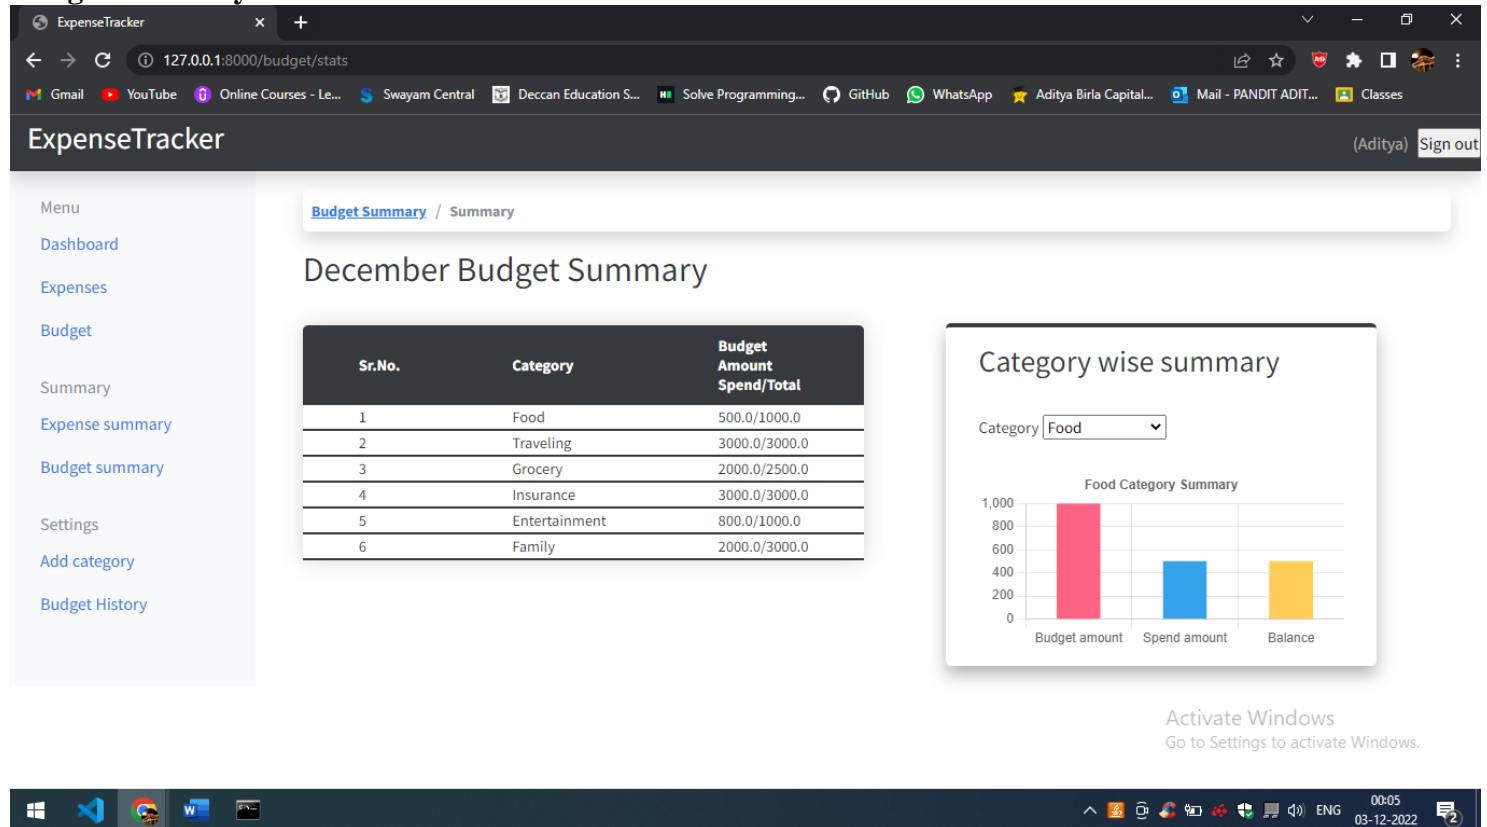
ExpenseTracker
127.0.0.1:8000/budget/stats
Gmail YouTube Online Courses - Le... Swayam Central Deccan Education S... Solve Programming... GitHub WhatsApp Aditya Birla Capital... Mail - PANDIT ADIT... Classes

ExpenseTracker
(Aditya) Sign out

Menu
Dashboard
Expenses
Budget

Summary
Expense summary
Budget summary

Settings
Add category
Budget History

Budget Summary / Summary

December Budget Summary

| Sr.No. | Category | Budget Amount Spend/Total |
|---|---|---|
| 1 | Food | 500.0/1000.0 |
| 2 | Traveling | 3000.0/3000.0 |
| 3 | Grocery | 2000.0/2500.0 |
| 4 | Insurance | 3000.0/3000.0 |
| 5 | Entertainment | 800.0/1000.0 |
| 6 | Family | 2000.0/3000.0 |

Category wise summary

Category Food

Food Category Summary
1,000
800
600
400
200
0
Budget amount Spend amount Balance

Activate Windows
Go to Settings to activate Windows.

ENG 00:05 03-12-2022 2